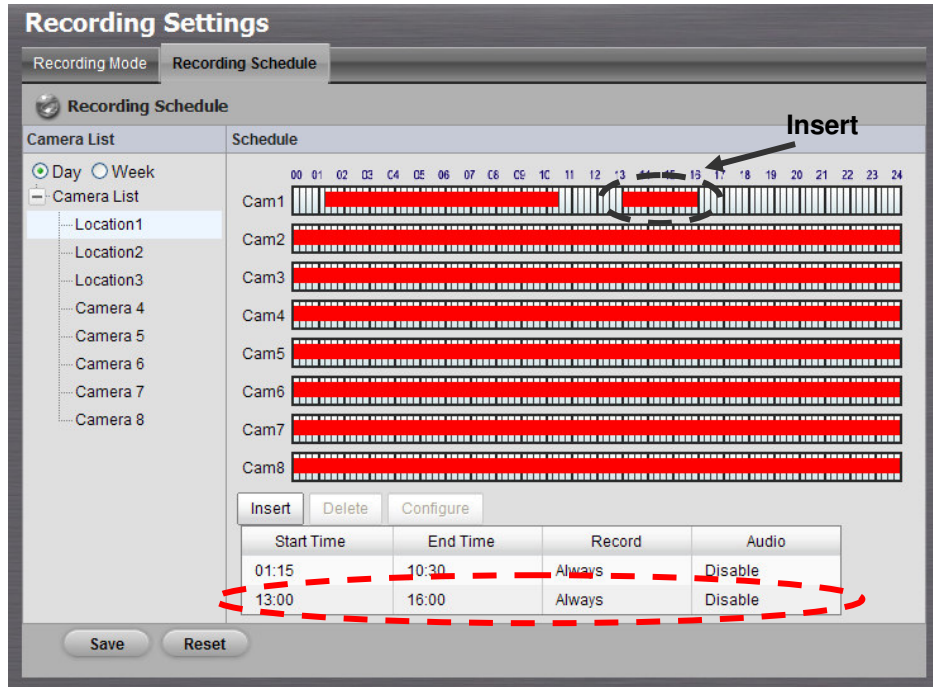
Recording Settings

Recording Mode
Recording Schedule

Recording Schedule

Camera List

Day Week

Camera List
Location1
Location2
Location3
Camera 4
Camera 5
Camera 6
Camera 7
Camera 8

Schedule

Insert

00 01 02 03 04 05 06 07 08 09 10 11 12 13 14 15 16 17 18 19 20 21 22 23 24

Cam1
Cam2
Cam3
Cam4
Cam5
Cam6
Cam7
Cam8

Insert Delete Configure

| Start Time | End Time | Record | Audio |
|---|---|---|---|
| 01:15 | 10:30 | Always | Disable |
| 13:00 | 16:00 | Always | Disable |

Save Reset